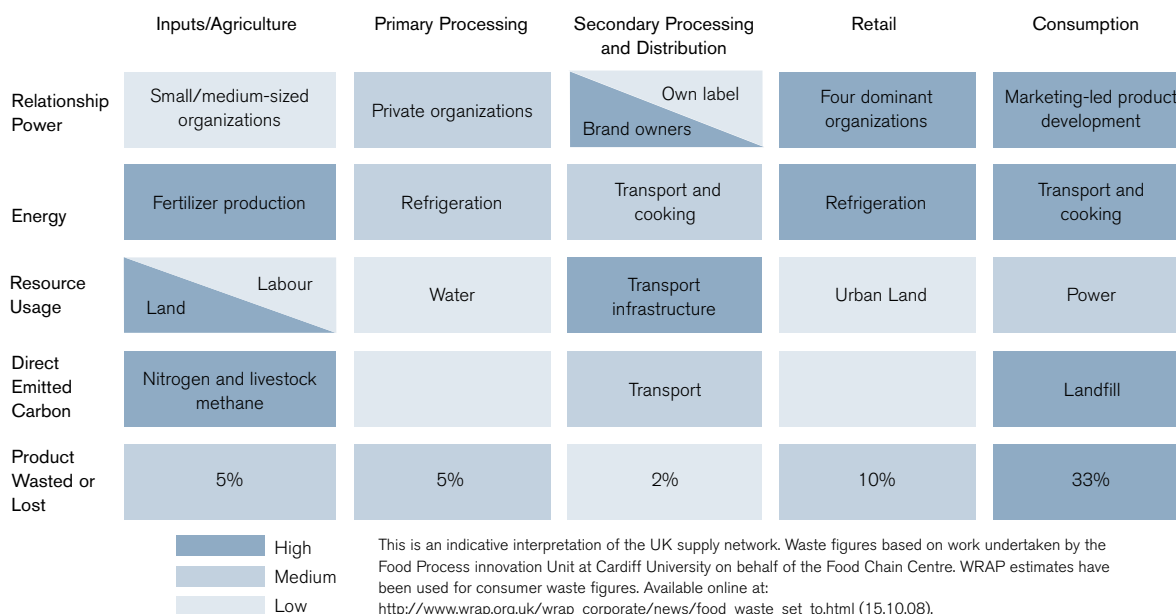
|  | Inputs/Agriculture | Primary Processing | Secondary Processing and Distribution | Retail | Consumption |
|---|---|---|---|---|---|
| Relationship Power | Small/medium-sized organizations | Private organizations | Own label / Brand owners | Four dominant organizations | Marketing-led product development |
| Energy | Fertilizer production | Refrigeration | Transport and cooking | Refrigeration | Transport and cooking |
| Resource Usage | Labour / Land | Water | Transport infrastructure | Urban Land | Power |
| Direct Emitted Carbon | Nitrogen and livestock methane |  | Transport |  | Landfill |
| Product Wasted or Lost | 5% | 5% | 2% | 10% | 33% |

High
Medium
Low

This is an indicative interpretation of the UK supply network. Waste figures based on work undertaken by the Food Process innovation Unit at Cardiff University on behalf of the Food Chain Centre. WRAP estimates have been used for consumer waste figures. Available online at: http://www.wrap.org.uk/wrap_corporate/news/food_waste_set_to.html (15.10.08).